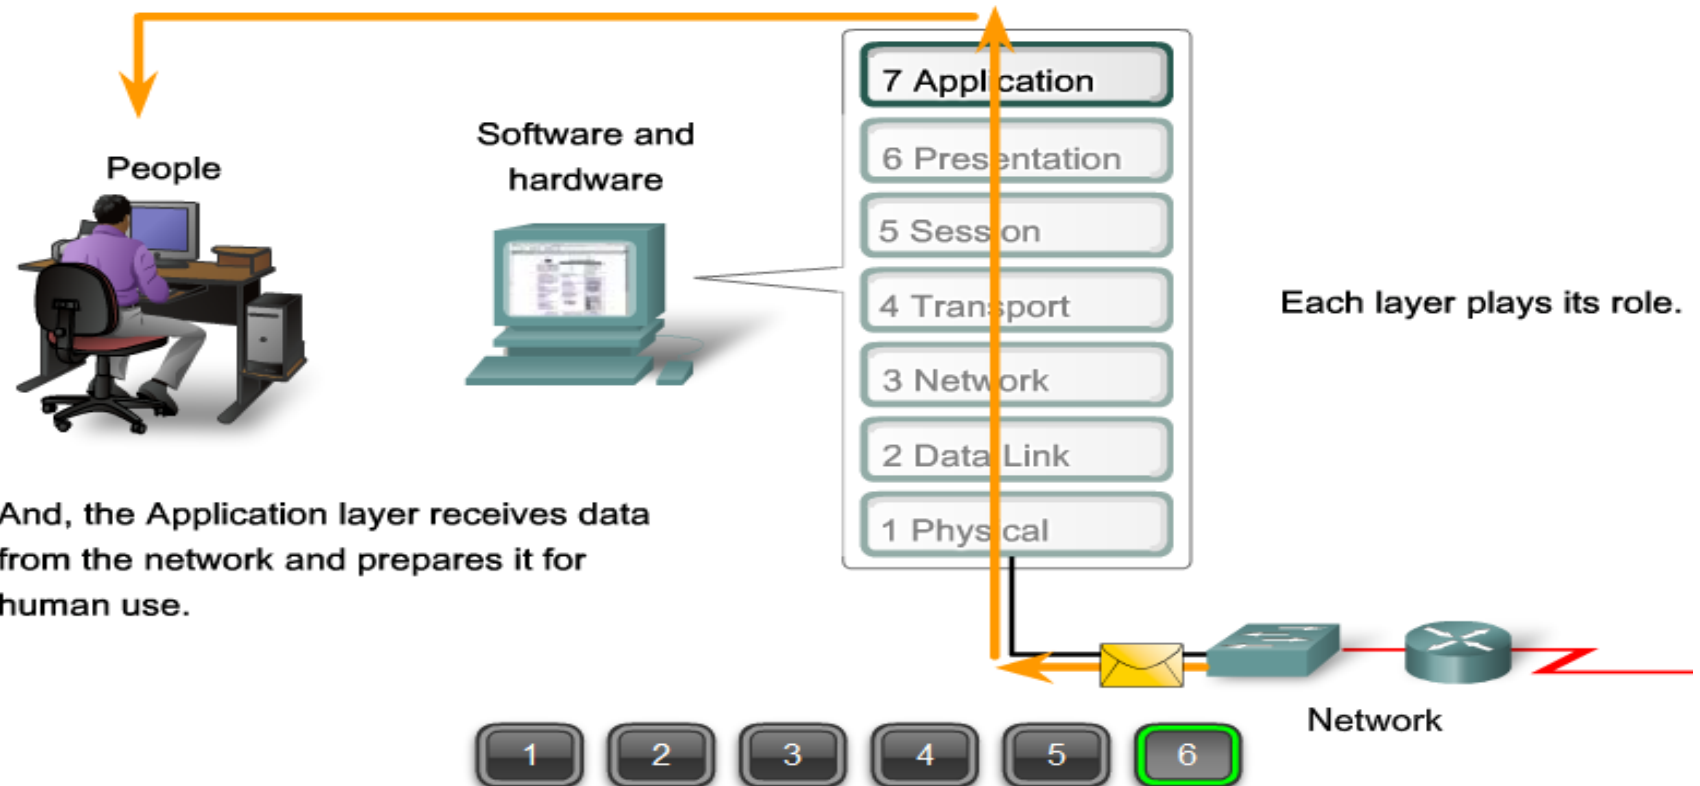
People

Software and hardware

7 Application

6 Presentation

5 Session

4 Transport

3 Network

2 Data Link

1 Physical

Each layer plays its role.

And, the Application layer receives data from the network and prepares it for human use.

Network

1 2 3 4 5 6